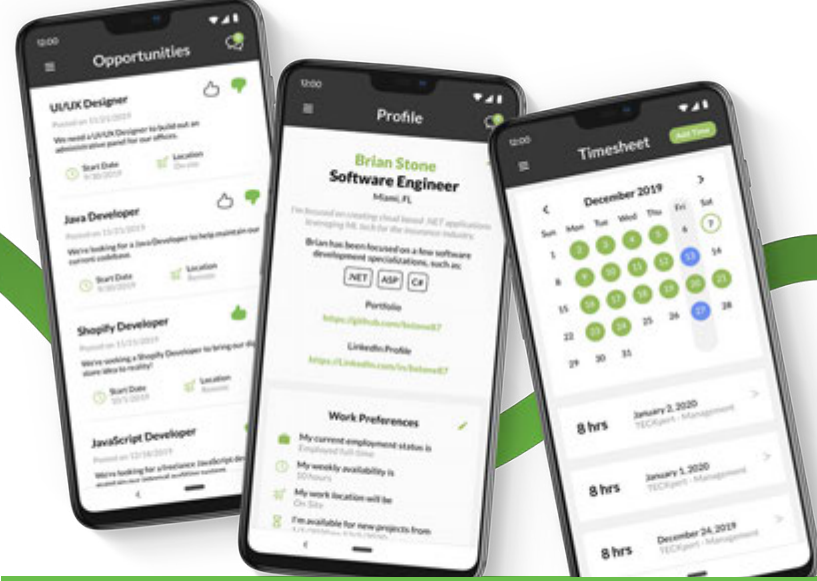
12:00

Opportunities

UI/UX Designer

Posted on 11/21/2019

We need a UI/UX Designer to build out an administrative panel for our offices.

Start Date 9/30/2019

Location On-site

Java Developer

Posted on 11/21/2019

We're looking for a Java Developer to help maintain our current codebase.

Start Date 9/30/2019

Location Remote

Shopify Developer

Posted on 11/21/2019

We're seeking a Shopify Developer to bring our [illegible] store idea to reality!

Start Date 10/1/2019

Location Remote

JavaScript Developer

Posted on 12/18/2019

We're looking for a freelance JavaScript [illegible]

12:00

Profile

Brian Stone

Software Engineer

Miami, FL

I'm focused on creating cloud based .NET applications leveraging ML tech for the insurance industry.

Brian has been focused on a few software development specializations, such as:

.NET ASP C#

Portfolio

https://github.com/bstone87

LinkedIn Profile

https://LinkedIn.com/in/bstone87

Work Preferences

My current employment status is
Employed full-time

My weekly availability is
30 hours

My work location will be
On Site

I'm available for new projects from
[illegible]

12:00

Timesheet

Add Time

December 2019

| Sun | Mon | Tue | Wed | Thu | Fri | Sat |
|---|---|---|---|---|---|---|
| 1 | 2 | 3 | 4 | 5 | 6 | 7 |
| 8 | 9 | 10 | 11 | 12 | 13 | 14 |
| 15 | 16 | 17 | 18 | 19 | 20 | 21 |
| 22 | 23 | 24 | 25 | 26 | 27 | 28 |
| 29 | 30 | 31 | | | | |

8 hrs January 2, 2020 TECKpert - Management

8 hrs January 1, 2020 TECKpert - Management

8 hrs December 24, 2019 TECKpert - Management